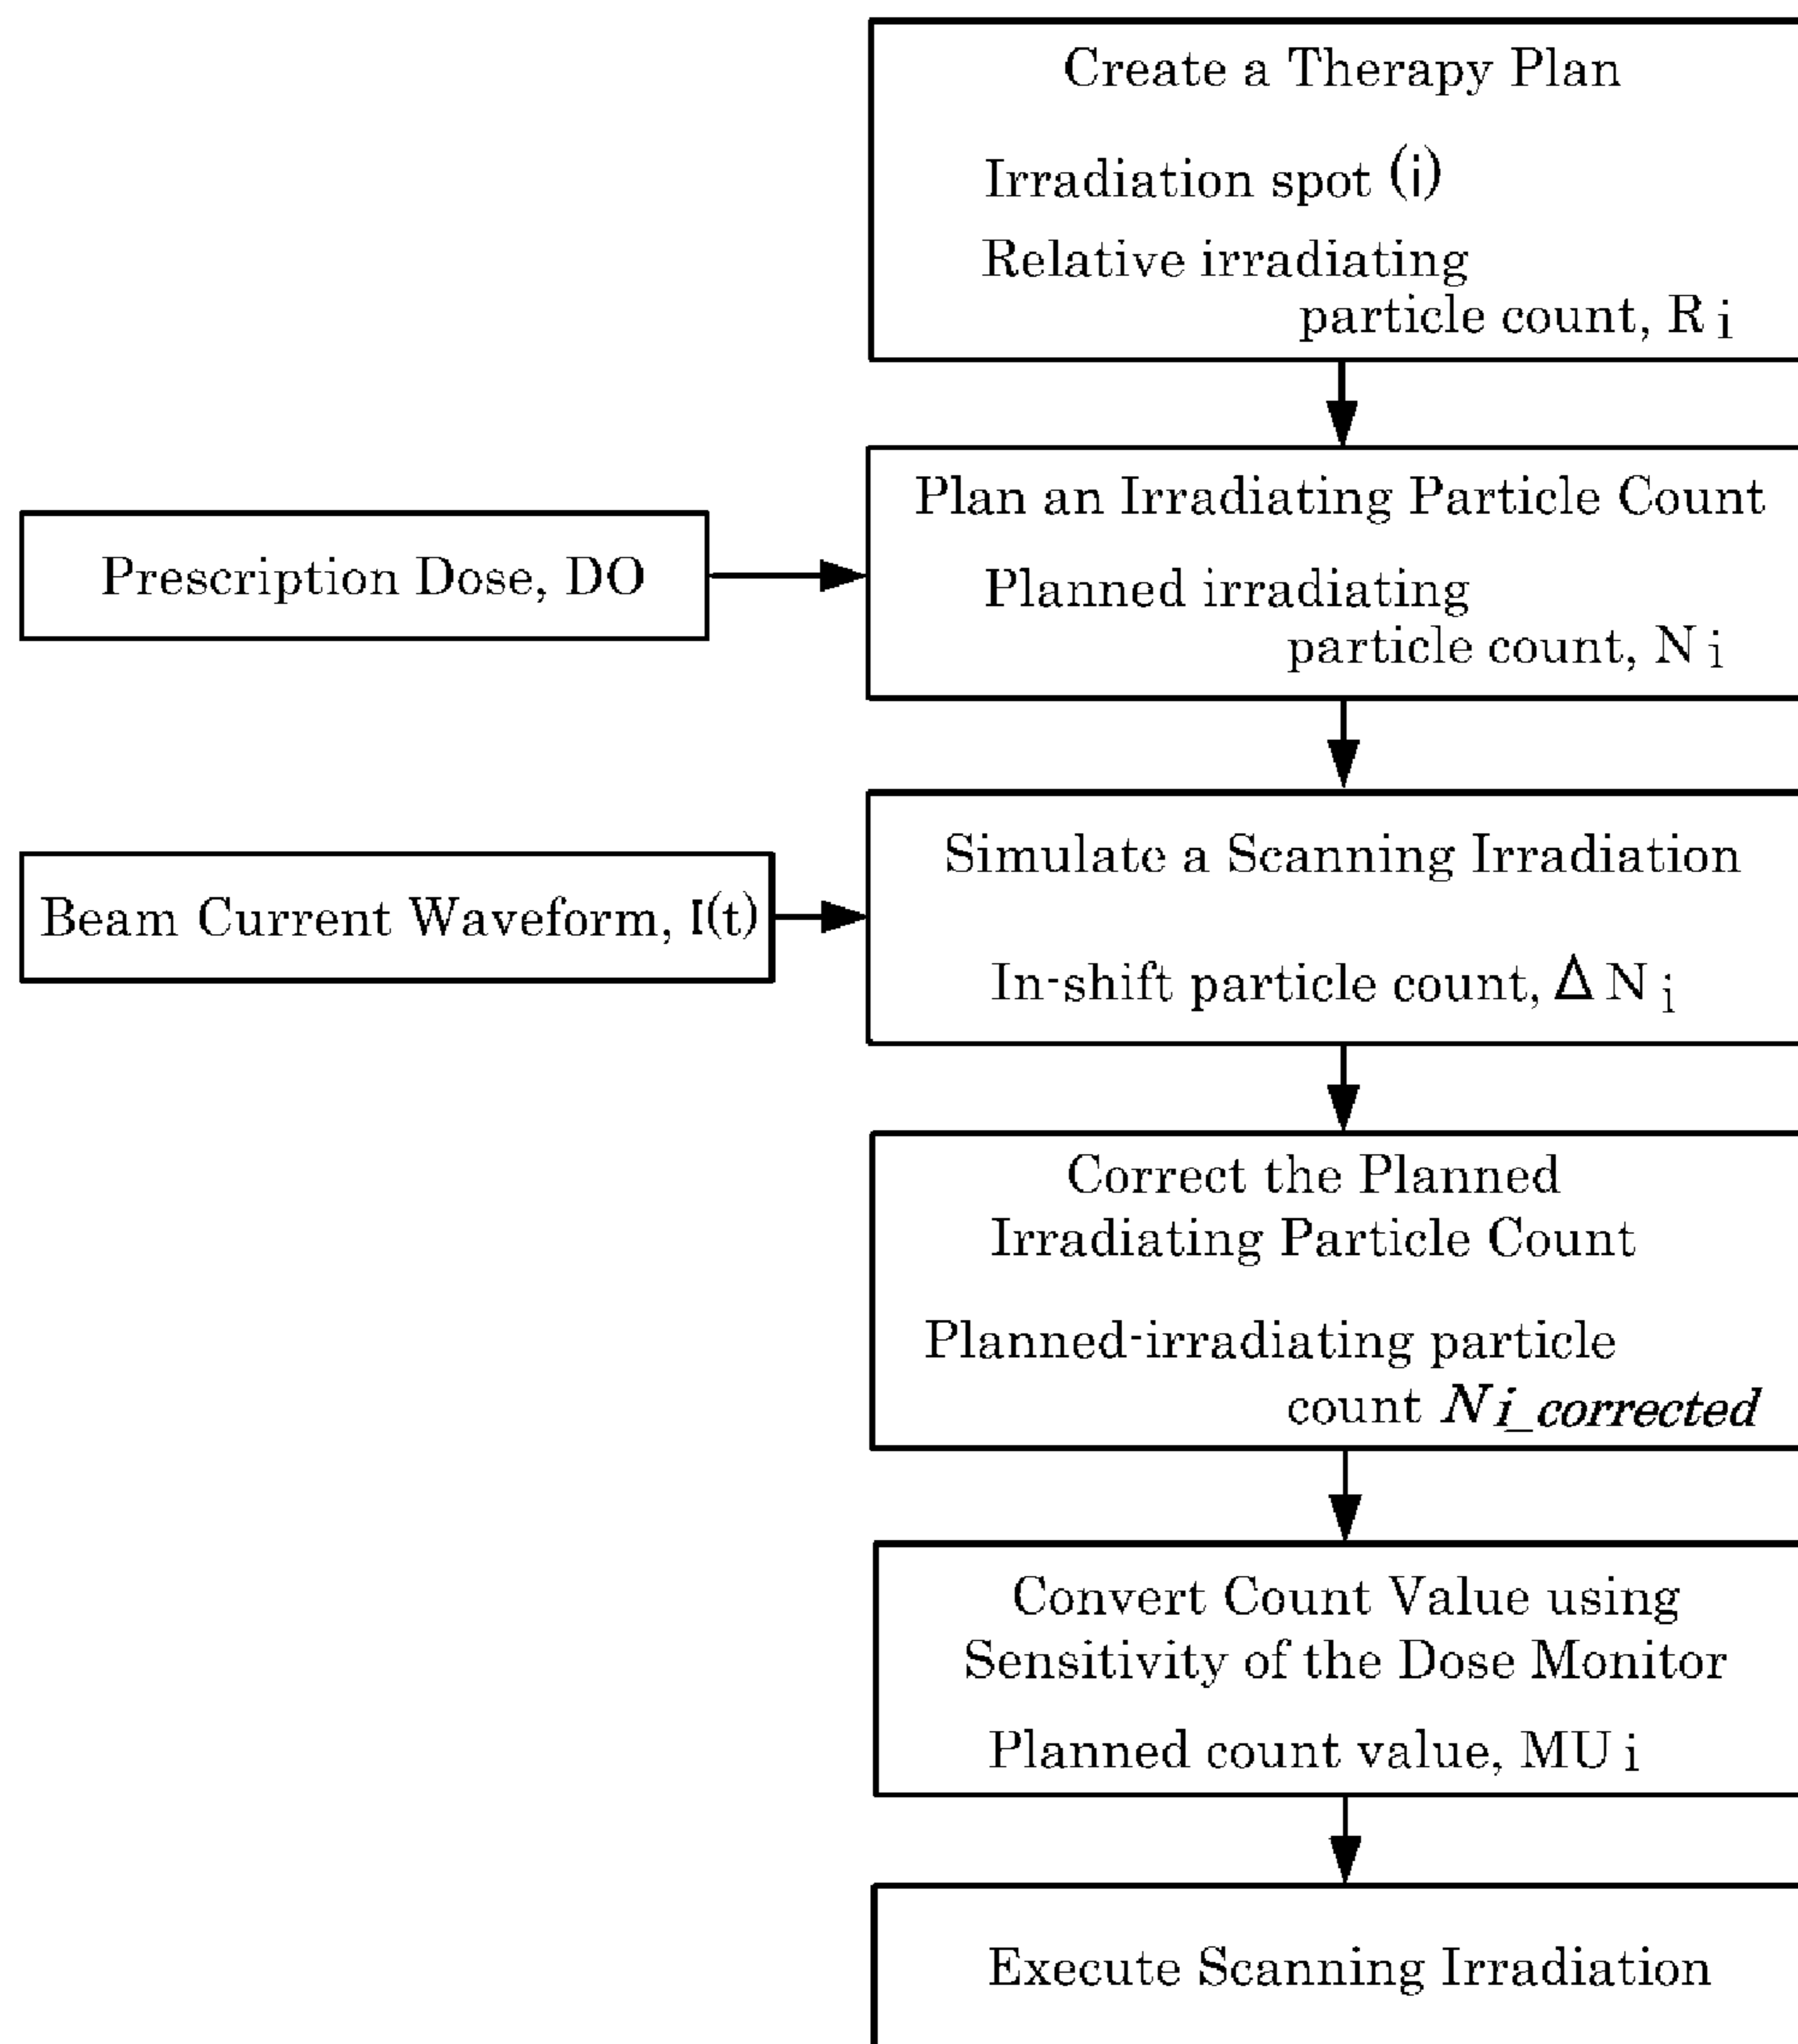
Create a Therapy Plan

Irradiation spot (i)

Relative irradiating particle count, $R_i$

Prescription Dose, DO

Plan an Irradiating Particle Count

Planned irradiating particle count, $N_i$

Beam Current Waveform, I(t)

Simulate a Scanning Irradiation

In-shift particle count, $\Delta N_i$

Correct the Planned Irradiating Particle Count

Planned-irradiating particle count $N_{i\_corrected}$

Convert Count Value using Sensitivity of the Dose Monitor

Planned count value, $MU_i$

Execute Scanning Irradiation